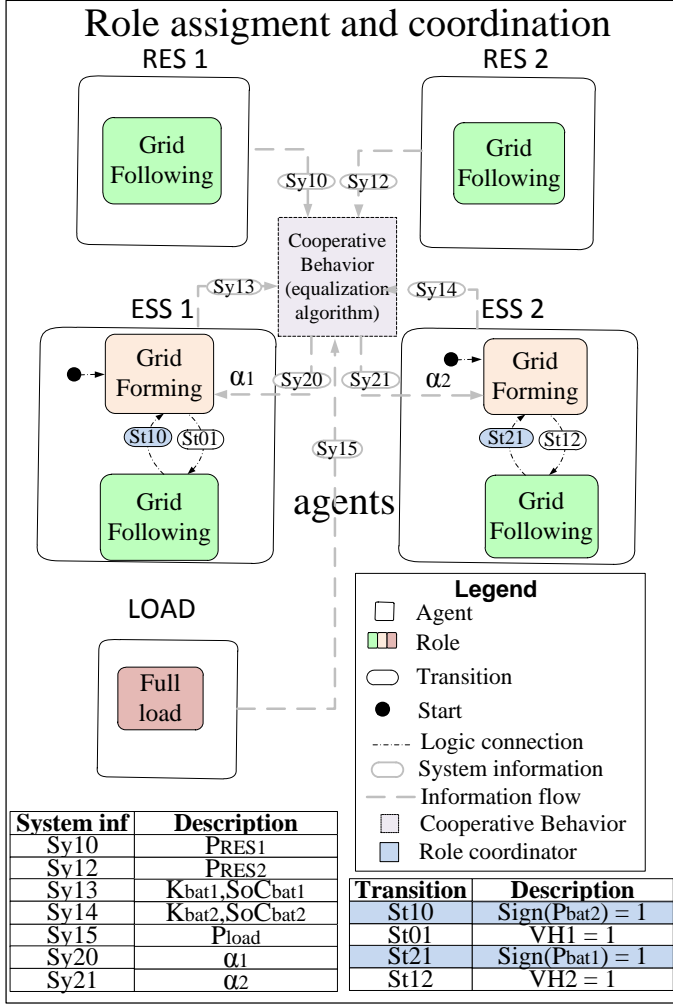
Role assigment and coordination

RES 1

Grid Following

RES 2

Grid Following

Sy10 Sy12

Cooperative Behavior (equalization algorithm)

Sy13 Sy14

ESS 1

Grid Forming

$\alpha_1$

Sy20 Sy21

ESS 2

$\alpha_2$

Grid Forming

St10 St01

Sy15

St21 St12

Grid Following

agents

Grid Following

LOAD

Full load

Legend
Agent
Role
Transition
Start
Logic connection
System information
Information flow
Cooperative Behavior
Role coordinator

| System inf | Description |
|---|---|
| Sy10 | $P_{RES1}$ |
| Sy12 | $P_{RES2}$ |
| Sy13 | $K_{bat1}$,$SoC_{bat1}$ |
| Sy14 | $K_{bat2}$,$SoC_{bat2}$ |
| Sy15 | $P_{load}$ |
| Sy20 | $\alpha_1$ |
| Sy21 | $\alpha_2$ |

| Transition | Description |
|---|---|
| St10 | Sign($P_{bat2}$) = 1 |
| St01 | VH1 = 1 |
| St21 | Sign($P_{bat1}$) = 1 |
| St12 | VH2 = 1 |